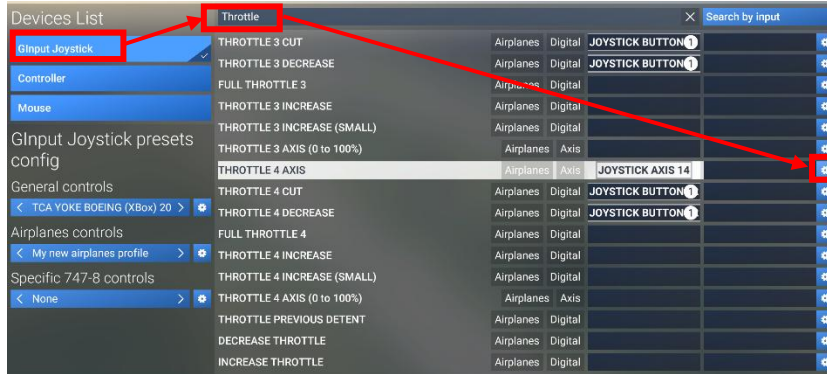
Devices List

GInput Joystick

Controller

Mouse

GInput Joystick presets config

General controls

< TCA YOKE BOEING (XBox) 20 >

Airplanes controls

< My new airplanes profile >

Specific 747-8 controls

< None >

Throttle

X Search by input

| | | | |
|---|---|---|---|
| THROTTLE 3 CUT | Airplanes | Digital | JOYSTICK BUTTON 1 |
| THROTTLE 3 DECREASE | Airplanes | Digital | JOYSTICK BUTTON 1 |
| FULL THROTTLE 3 | Airplanes | Digital | |
| THROTTLE 3 INCREASE | Airplanes | Digital | |
| THROTTLE 3 INCREASE (SMALL) | Airplanes | Digital | |
| THROTTLE 3 AXIS (0 to 100%) | Airplanes | Axis | |
| THROTTLE 4 AXIS | Airplanes | Axis | JOYSTICK AXIS 14 |
| THROTTLE 4 CUT | Airplanes | Digital | JOYSTICK BUTTON 1 |
| THROTTLE 4 DECREASE | Airplanes | Digital | JOYSTICK BUTTON 1 |
| FULL THROTTLE 4 | Airplanes | Digital | |
| THROTTLE 4 INCREASE | Airplanes | Digital | |
| THROTTLE 4 INCREASE (SMALL) | Airplanes | Digital | |
| THROTTLE 4 AXIS (0 to 100%) | Airplanes | Axis | |
| THROTTLE PREVIOUS DETENT | Airplanes | Digital | |
| DECREASE THROTTLE | Airplanes | Digital | |
| INCREASE THROTTLE | Airplanes | Digital | |